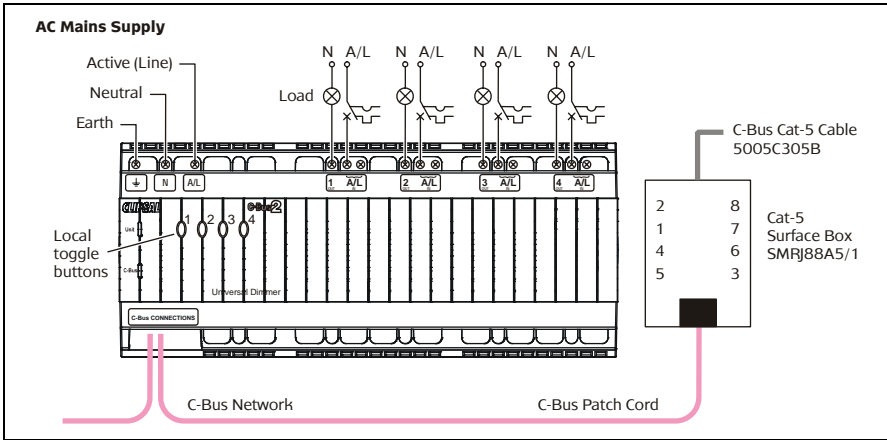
AC Mains Supply

Active (Line)

Neutral

Earth

Load

N A/L N A/L N A/L N A/L

N A/L 1 A/L 2 A/L 3 A/L 4 A/L

CLIPSAL C-Bus2

Unit

C-Bus

1 2 3 4

Universal Dimmer

C-Bus CONNECTIONS

Local toggle buttons

C-Bus Cat-5 Cable 5005C305B

2 8
1 7
4 6
5 3

Cat-5 Surface Box SMRJ88A5/1

C-Bus Network

C-Bus Patch Cord